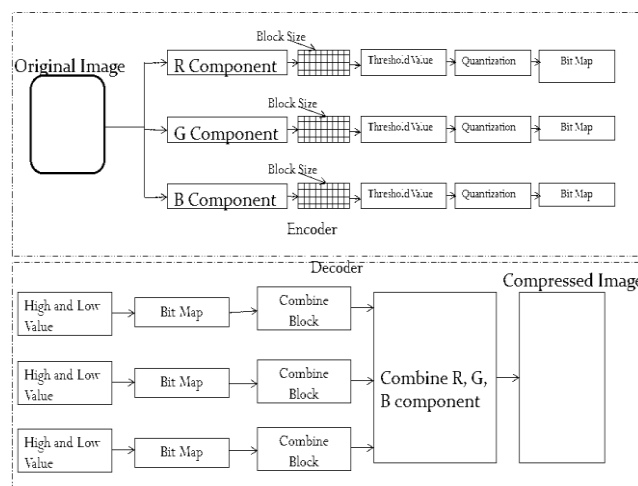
Original Image

Block Size

R Component

Thresho.d Value

Quantization

Bit Map

Block Size

G Component

Thresho.d Value

Quantization

Bit Map

Block Size

B Component

Thresho.d Value

Quantization

Bit Map

Encoder

Decoder

Compressed Image

High and Low Value

Bit Map

Combine Block

High and Low Value

Bit Map

Combine Block

Combine R, G, B component

High and Low Value

Bit Map

Combine Block